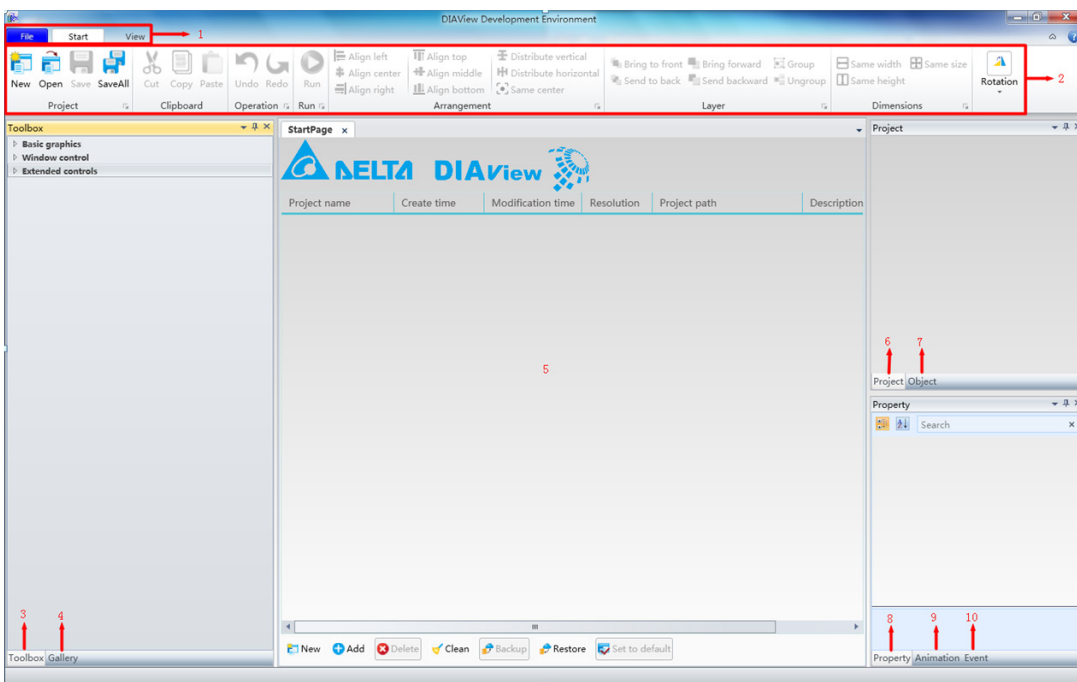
DIAView Development Environment

File Start View 1

New Open Save SaveAll
Project
Cut Copy Paste
Clipboard
Undo Redo
Operation
Run
Run
Align left
Align center
Align right
Align top
Align middle
Align bottom
Distribute vertical
Distribute horizontal
Same center
Arrangement
Bring to front
Send to back
Bring forward
Send backward
Group
Ungroup
Layer
Same width
Same height
Same size
Dimensions
Rotation
2

Toolbox
Basic graphics
Window control
Extended controls

StartPage ×

DELTA DIAView

| Project name | Create time | Modification time | Resolution | Project path | Description |
|---|---|---|---|---|---|

5

New Add Delete Clean Backup Restore Set to default

3 4
Toolbox Gallery

Project
6 7
Project Object

Property
Search
8 9 10
Property Animation Event